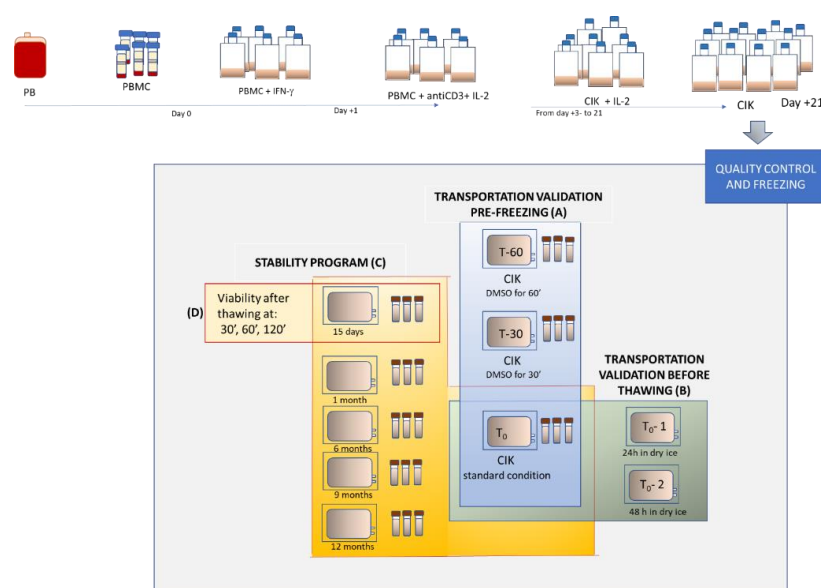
PB

PBMC

PBMC + IFN-γ

PBMC + antiCD3+ IL-2

CIK + IL-2

CIK

Day +21

Day 0

Day +1

From day +3- to 21

QUALITY CONTROL AND FREEZING

TRANSPORTATION VALIDATION PRE-FREEZING (A)

T-60

CIK
DMSO for 60'

T-30

CIK
DMSO for 30'

$T_0$

CIK
standard condition

STABILITY PROGRAM (C)

(D)

Viability after thawing at:
30', 60', 120'

15 days

1 month

6 months

9 months

12 months

TRANSPORTATION VALIDATION BEFORE THAWING (B)

$T_0$- 1

24h in dry ice

$T_0$- 2

48 h in dry ice